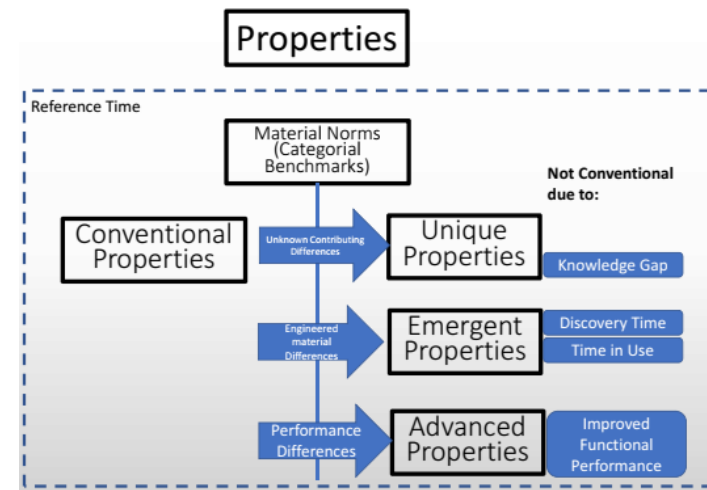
Properties

Reference Time

Material Norms (Categorial Benchmarks)

Not Conventional due to:

Conventional Properties

Unknown Contributing Differences

Unique Properties

Knowledge Gap

Engineered material Differences

Emergent Properties

Discovery Time

Time in Use

Performance Differences

Advanced Properties

Improved Functional Performance